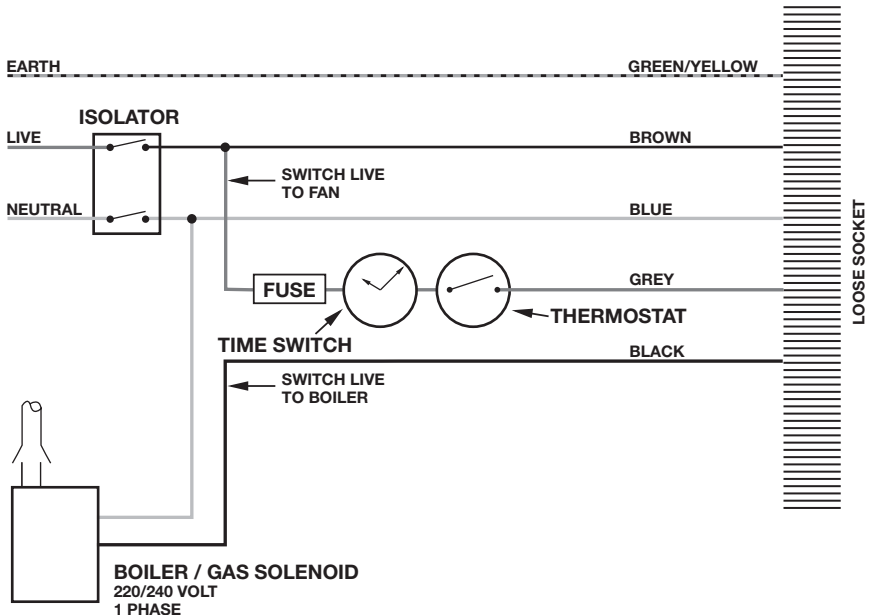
EARTH

GREEN/YELLOW

ISOLATOR

LIVE

BROWN

SWITCH LIVE TO FAN

NEUTRAL

BLUE

LOOSE SOCKET

FUSE

GREY

THERMOSTAT

TIME SWITCH

BLACK

SWITCH LIVE TO BOILER

BOILER / GAS SOLENOID
220/240 VOLT
1 PHASE